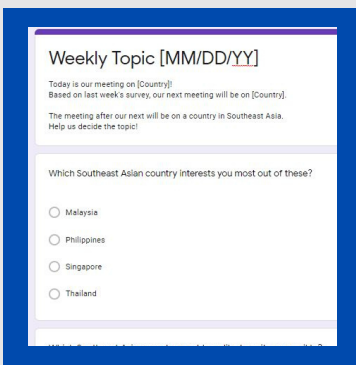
Weekly Topic [MM/DD/YY]

Today is our meeting on [Country]!
Based on last week's survey, our next meeting will be on [Country].

The meeting after our next will be on a country in Southeast Asia.
Help us decide the topic!

Which Southeast Asian country interests you most out of these?

Malaysia

Philippines

Singapore

Thailand

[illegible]